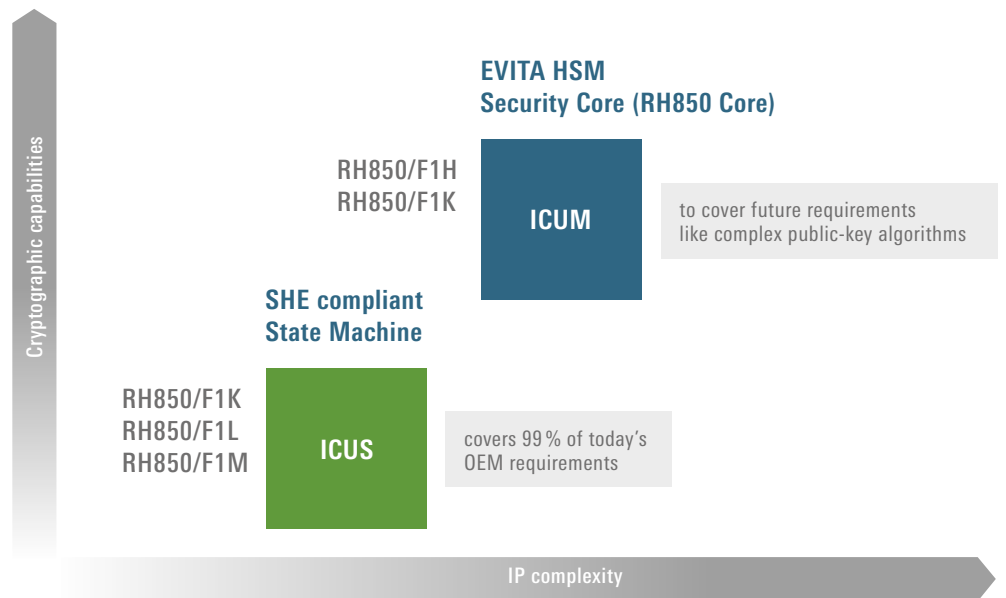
Cryptographic capabilities

EVITA HSM
Security Core (RH850 Core)

RH850/F1H
RH850/F1K

ICUM

to cover future requirements like complex public-key algorithms

SHE compliant
State Machine

RH850/F1K
RH850/F1L
RH850/F1M

ICUS

covers 99 % of today's OEM requirements

IP complexity